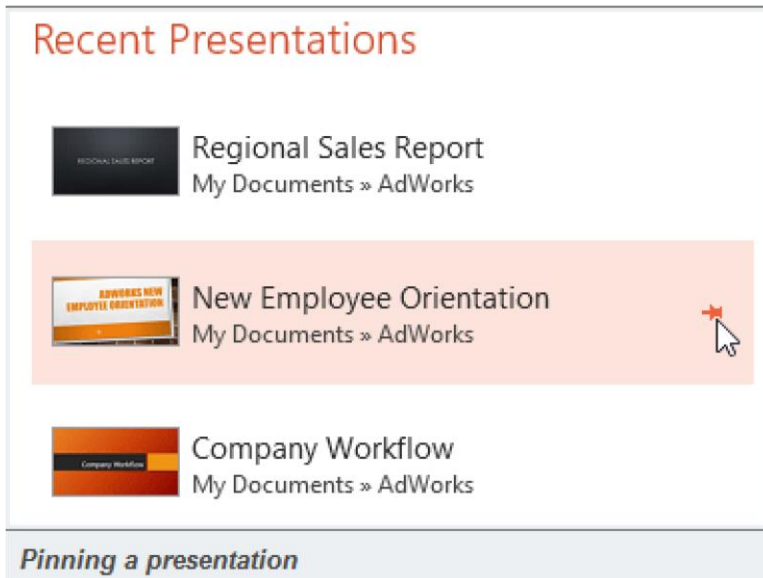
Recent Presentations

REGIONAL SALES REPORT

Regional Sales Report
My Documents » AdWorks

ADWORKS NEW EMPLOYEE ORIENTATION

New Employee Orientation
My Documents » AdWorks

Company Workflow

Company Workflow
My Documents » AdWorks

Pinning a presentation